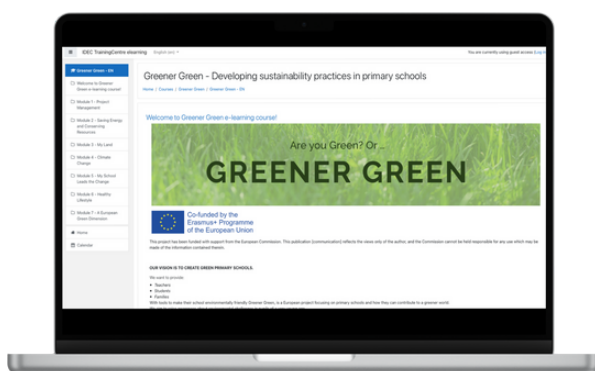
IDEC TrainingCentre elearning English (en)

You are currently using guest access (Log in)

Greener Green - EN

Welcome to Greener Green e-learning course!

Module 1 - Project Management

Module 2 - Saving Energy and Conserving Resources

Module 3 - My Land

Module 4 - Climate Change

Module 5 - My School Leads the Change

Module 6 - Healthy Lifestyle

Module 7 - A European Green Dimension

Home

Calendar

Greener Green - Developing sustainability practices in primary schools

Home / Courses / Greener Green / Greener Green - EN

Welcome to Greener Green e-learning course!

Are you Green? Or ...

GREENER GREEN

Co-funded by the Erasmus+ Programme of the European Union

This project has been funded with support from the European Commission. This publication [communication] reflects the views only of the author, and the Commission cannot be held responsible for any use which may be made of the information contained therein.

OUR VISION IS TO CREATE GREEN PRIMARY SCHOOLS.

We want to provide:

Teachers

Students

Families

With tools to make their school environmentally friendly. Greener Green, is a European project focusing on primary schools and how they can contribute to a greener world.

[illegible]